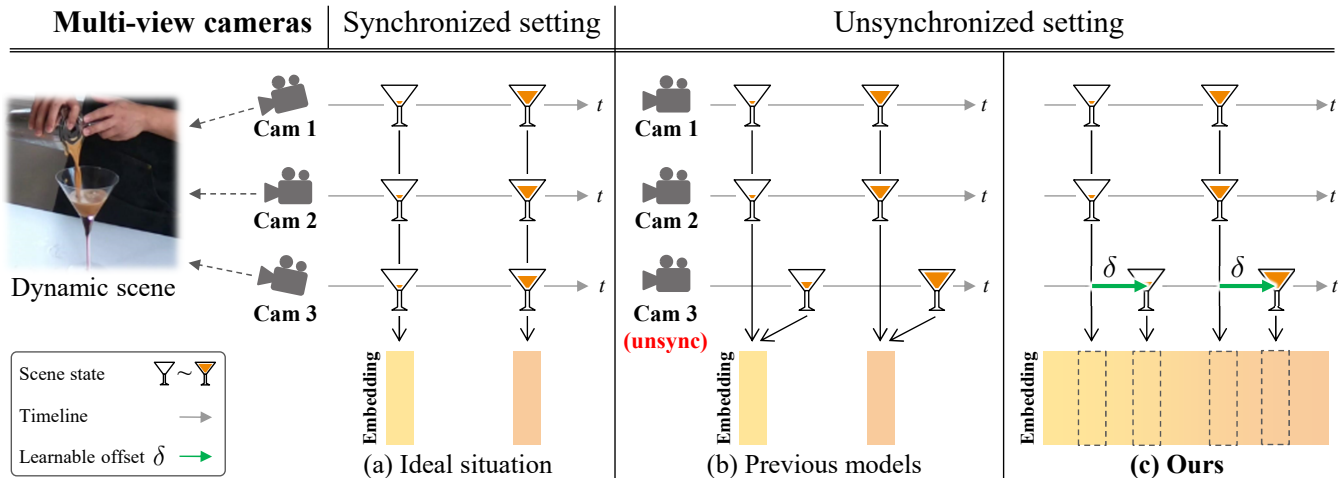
Multi-view cameras | Synchronized setting | Unsynchronized setting

Cam 1
Cam 2
Cam 3
Dynamic scene

$t$
$t$
$t$

Embedding
(a) Ideal situation

Cam 1
Cam 2
Cam 3
(unsync)

$t$
$t$
$t$

Embedding
(b) Previous models

$t$
$t$
$\delta$
$\delta$
$t$

Embedding
(c) Ours

Scene state ~
Timeline
Learnable offset $\delta$